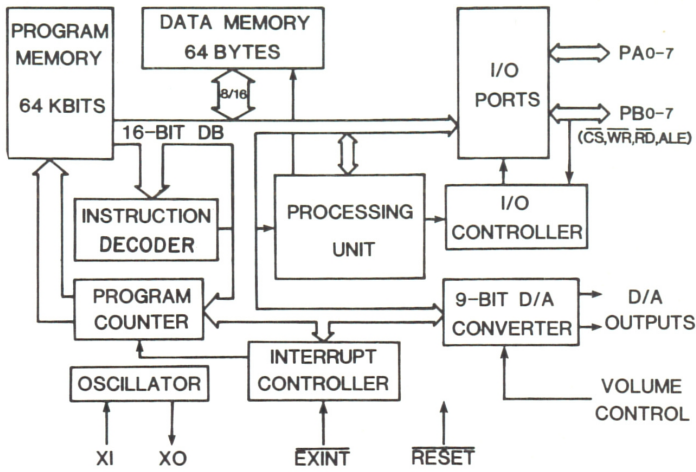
PROGRAM MEMORY

64 KBITS

DATA MEMORY
64 BYTES

8/16

16-BIT DB

I/O
PORTS

PA0-7

PB0-7

($\overline{CS}$,$\overline{WR}$,$\overline{RD}$,ALE)

INSTRUCTION
DECODER

PROCESSING
UNIT

I/O
CONTROLLER

PROGRAM
COUNTER

9-BIT D/A
CONVERTER

D/A
OUTPUTS

OSCILLATOR

INTERRUPT
CONTROLLER

VOLUME
CONTROL

XI

XO

$\overline{EXINT}$

$\overline{RESET}$